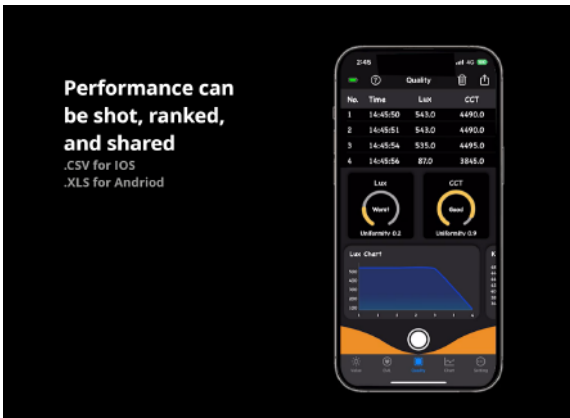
Performance can be shot, ranked, and shared
.CSV for IOS
.XLS for Andriod

21:45

4G

Quality

| No. | Time | Lux | CCT |
|---|---|---|---|
| 1 | 14:45:50 | 543.0 | 4490.0 |
| 2 | 14:45:51 | 543.0 | 4490.0 |
| 3 | 14:45:54 | 535.0 | 4495.0 |
| 4 | 14:45:56 | 87.0 | 3845.0 |

Lux
Worst
Uniformity 0.2

CCT
Good
Uniformity 0.9

Lux Chart

600
500
400
300
200
100

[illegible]